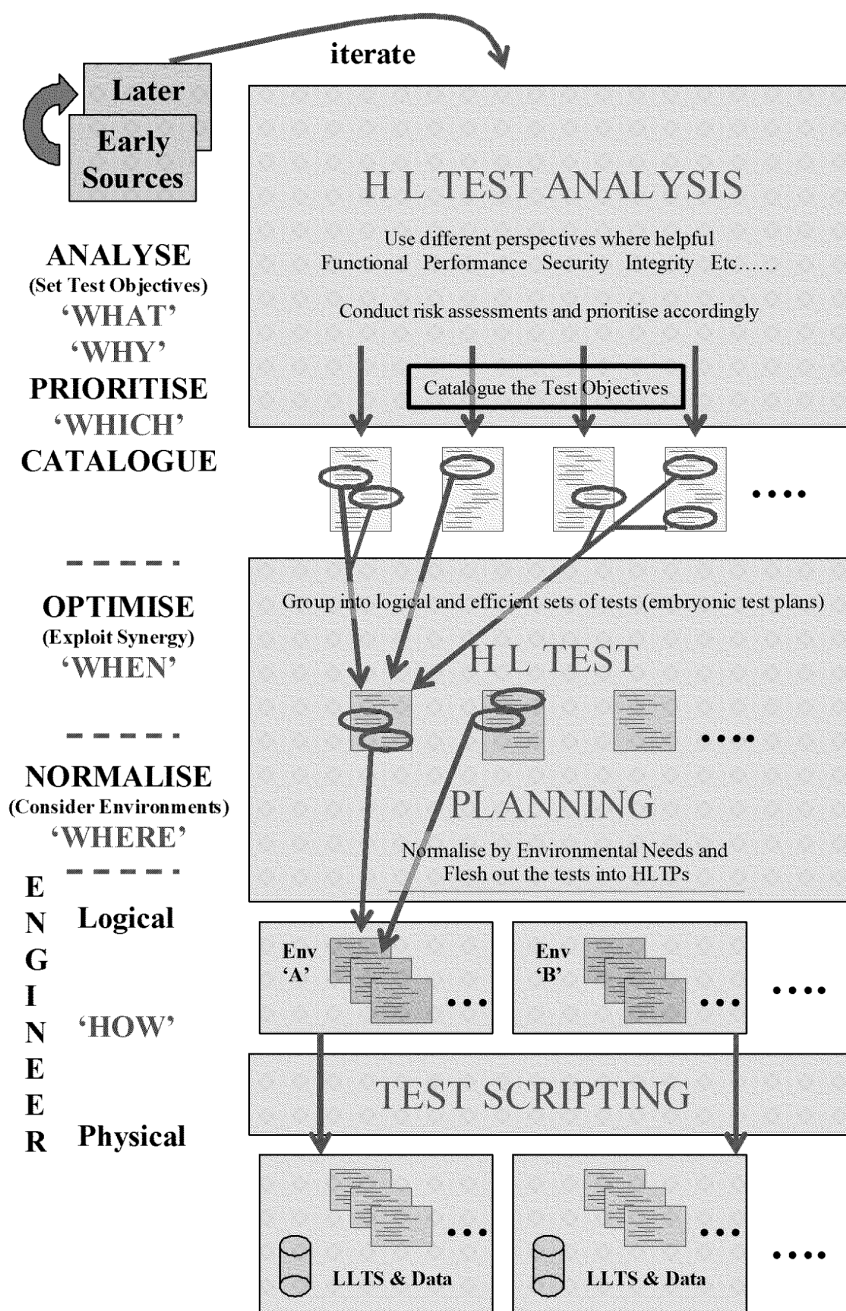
iterate

Later

Early Sources

H L TEST ANALYSIS

Use different perspectives where helpful
Functional Performance Security Integrity Etc……

Conduct risk assessments and prioritise accordingly

Catalogue the Test Objectives

ANALYSE
(Set Test Objectives)
'WHAT'
'WHY'
PRIORITISE
'WHICH'
CATALOGUE

….

OPTIMISE
(Exploit Synergy)
'WHEN'

Group into logical and efficient sets of tests (embryonic test plans)

H L TEST

….

NORMALISE
(Consider Environments)
'WHERE'

PLANNING

Normalise by Environmental Needs and Flesh out the tests into HLTPs

E
N
G
I
N
E
E
R

Logical

'HOW'

Physical

Env 'A'

…

Env 'B'

…

….

TEST SCRIPTING

…

LLTS & Data

…

LLTS & Data

….